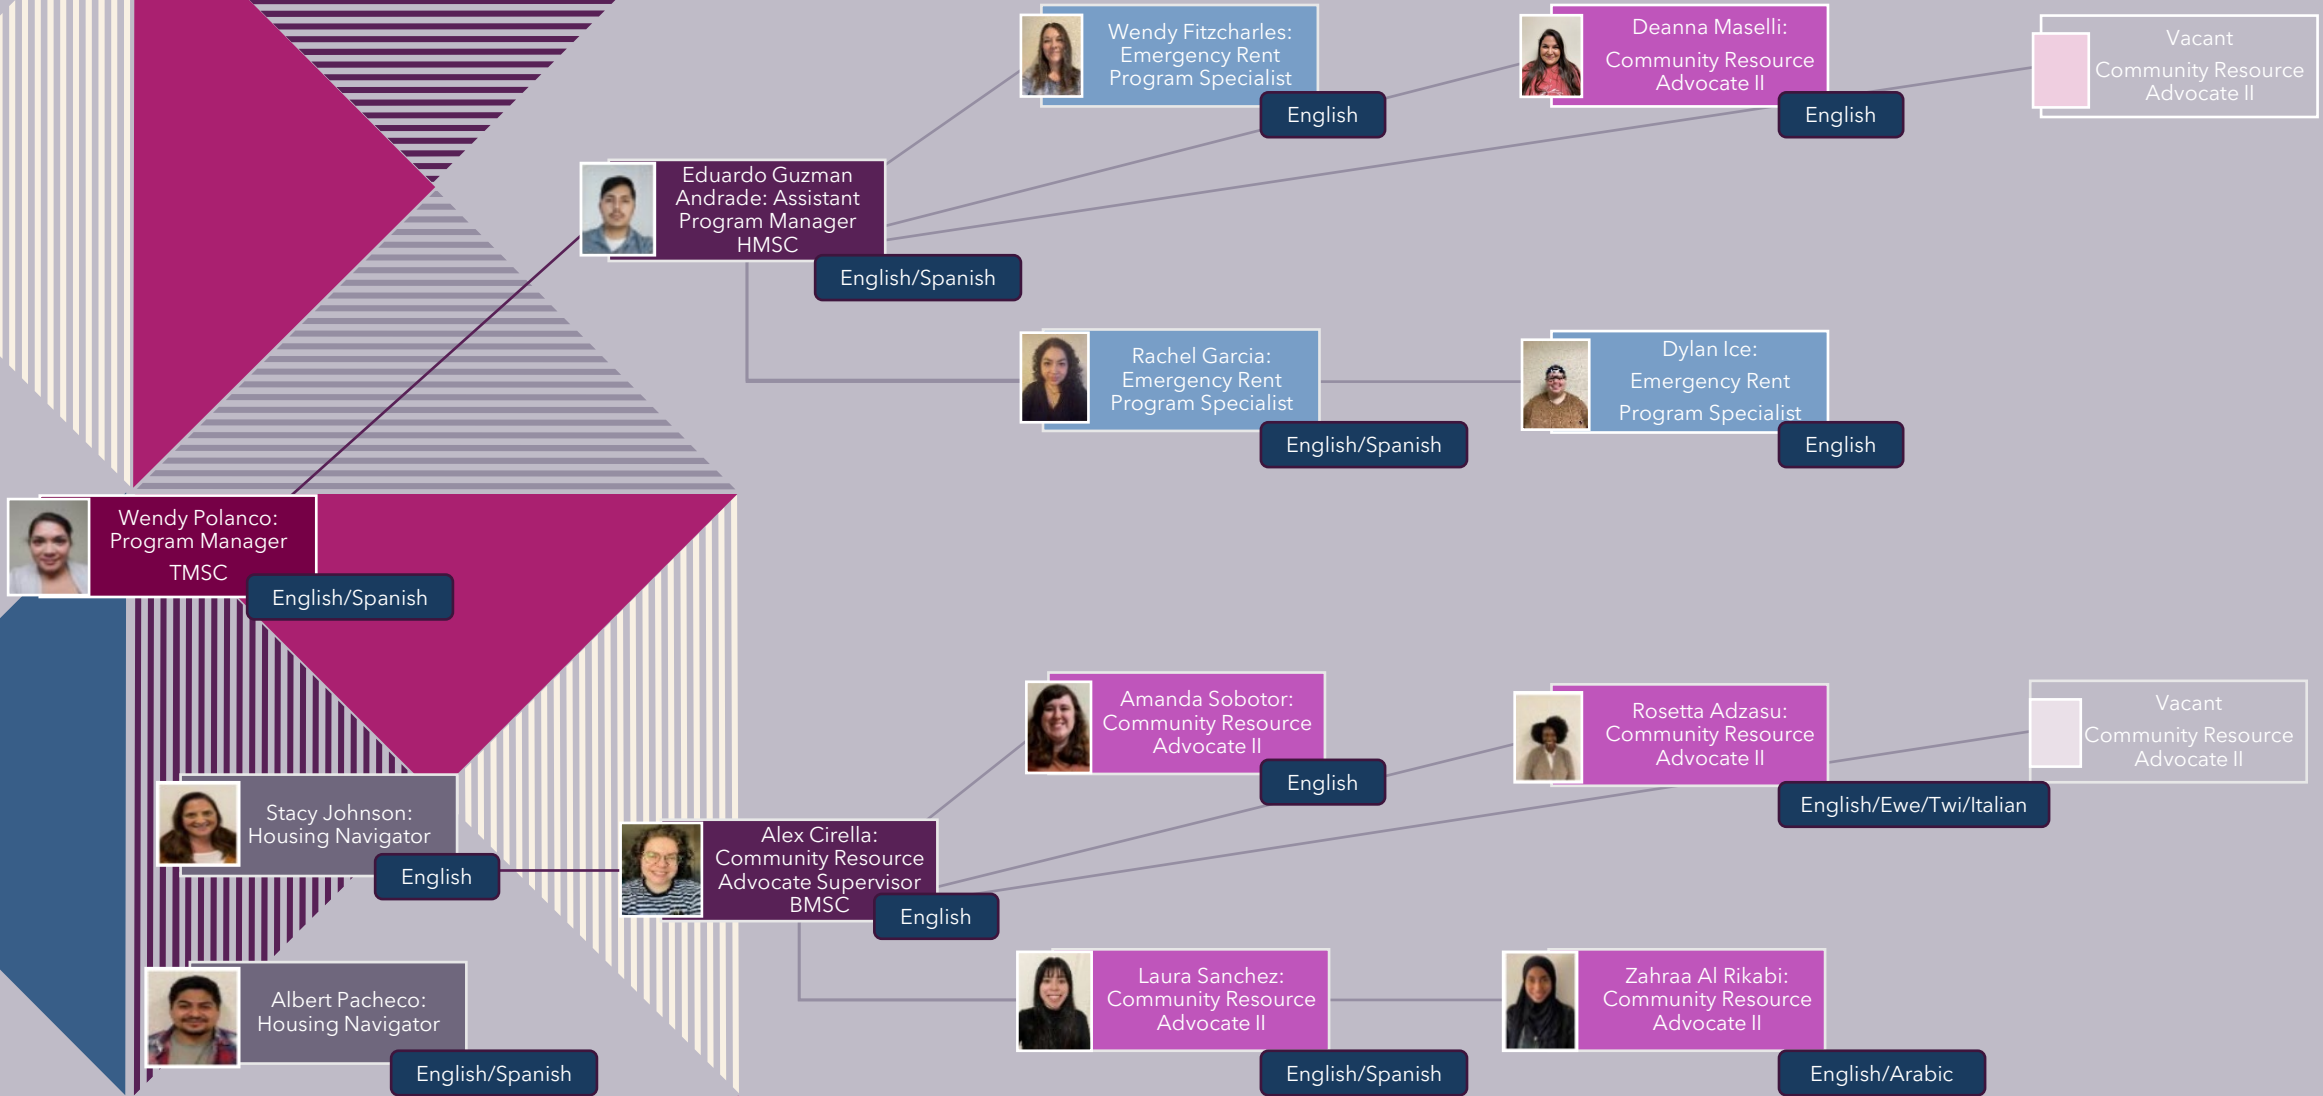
Wendy Fitzcharles: Emergency Rent Program Specialist
English

Deanna Maselli: Community Resource Advocate II
English

Vacant
Community Resource Advocate II

Eduardo Guzman Andrade: Assistant Program Manager HMSC
English/Spanish

Rachel Garcia: Emergency Rent Program Specialist
English/Spanish

Dylan Ice: Emergency Rent Program Specialist
English

Wendy Polanco: Program Manager TMSC
English/Spanish

Amanda Sobotor: Community Resource Advocate II
English

Rosetta Adzasu: Community Resource Advocate II
English/Ewe/Twi/Italian

Vacant
Community Resource Advocate II

Stacy Johnson: Housing Navigator
English

Alex Cirella: Community Resource Advocate Supervisor BMSC
English

Albert Pacheco: Housing Navigator
English/Spanish

Laura Sanchez: Community Resource Advocate II
English/Spanish

Zahraa Al Rikabi: Community Resource Advocate II
English/Arabic